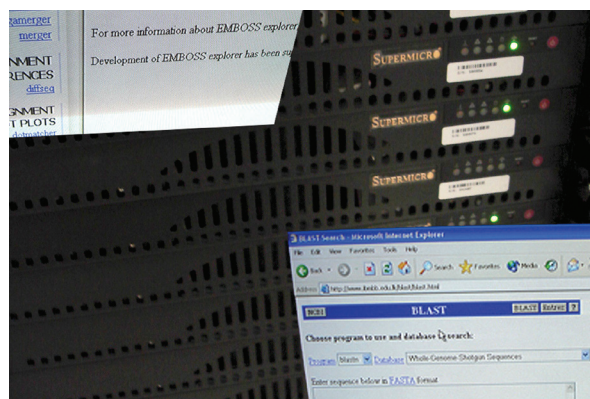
gamerger
merger
NMENT
RENCES
diffseq
GNMENT
T PLOTS
dotmatcher

For more information about EMBOSS explorer

Development of EMBOSS explorer has been su

SUPERMICRO
SUPERMICRO
SUPERMICRO
SUPERMICRO

BLAST Search - Microsoft Internet Explorer
File Edit View Favorites Tools Help
Back Search Favorites Media
Address http://www.ncbi.nlm.nih.gov/blast/blast.html

NCBI BLAST BLAST Entrez ?

Choose program to use and database to search:

Program blastn Database Whole-Genome-Shotgun Sequences

Enter sequence below in FASTA format